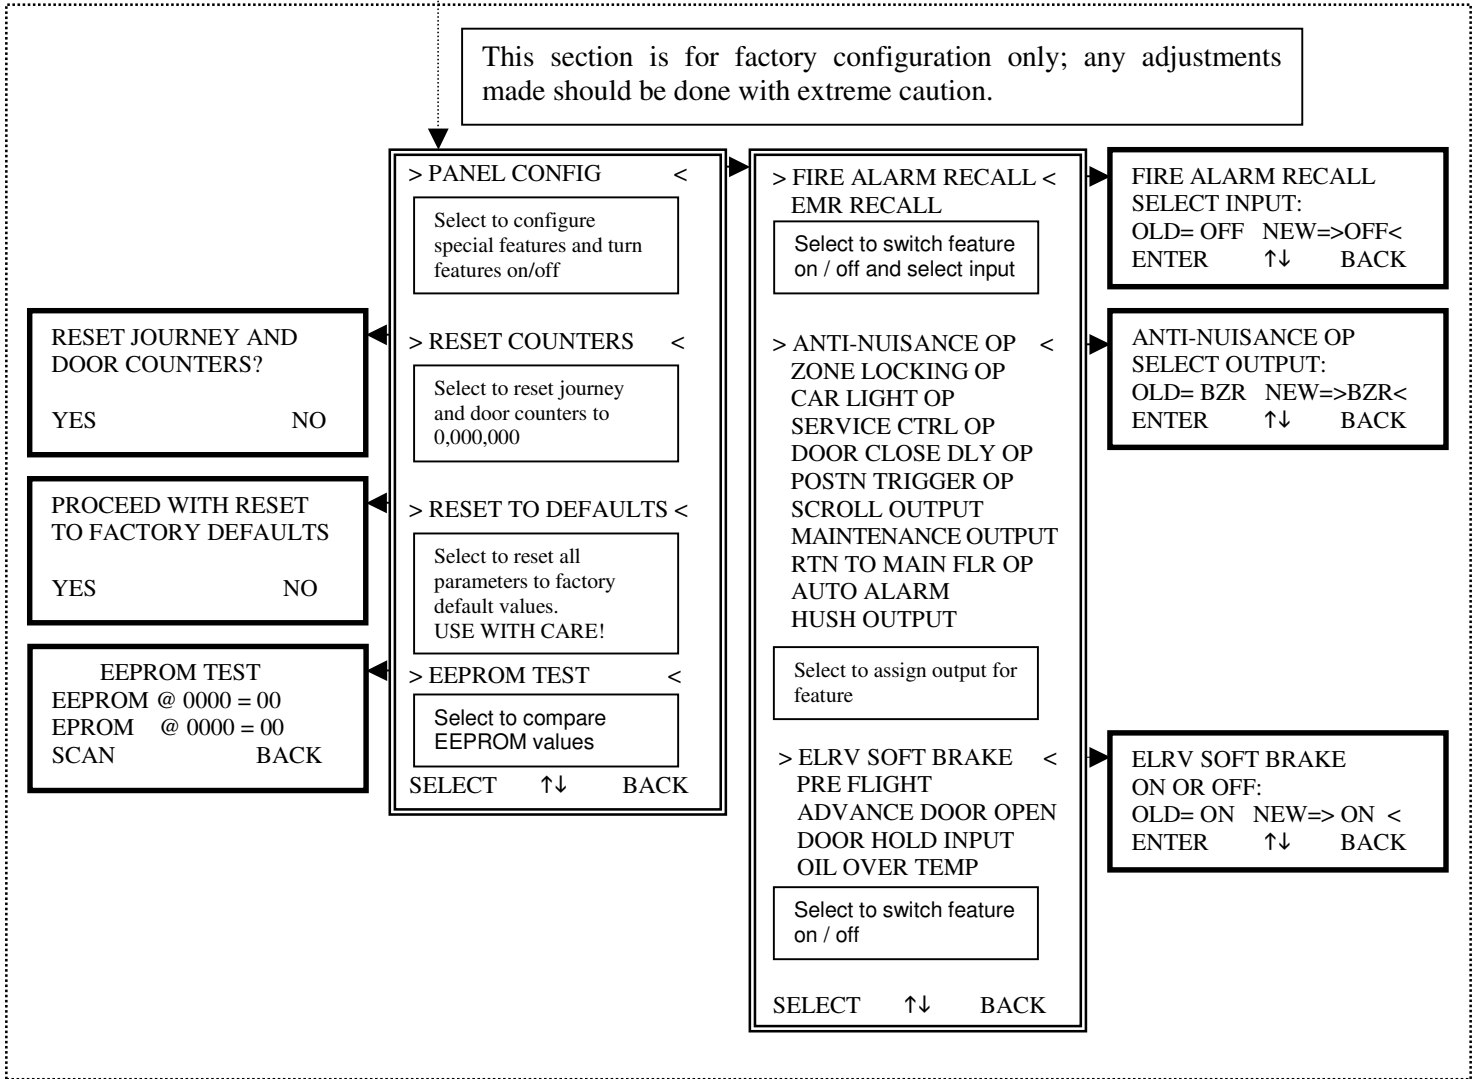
This section is for factory configuration only; any adjustments made should be done with extreme caution.

> PANEL CONFIG <

Select to configure special features and turn features on/off

> RESET COUNTERS <

Select to reset journey and door counters to 0,000,000

> RESET TO DEFAULTS <

Select to reset all parameters to factory default values. USE WITH CARE!

> EEPROM TEST <

Select to compare EEPROM values

SELECT ↑↓ BACK

RESET JOURNEY AND DOOR COUNTERS?

YES NO

PROCEED WITH RESET TO FACTORY DEFAULTS

YES NO

EEPROM TEST
EEPROM @ 0000 = 00
EPROM @ 0000 = 00
SCAN BACK

> FIRE ALARM RECALL <
EMR RECALL

Select to switch feature on / off and select input

> ANTI-NUISANCE OP <
ZONE LOCKING OP
CAR LIGHT OP
SERVICE CTRL OP
DOOR CLOSE DLY OP
POSTN TRIGGER OP
SCROLL OUTPUT
MAINTENANCE OUTPUT
RTN TO MAIN FLR OP
AUTO ALARM
HUSH OUTPUT

Select to assign output for feature

> ELRV SOFT BRAKE <
PRE FLIGHT
ADVANCE DOOR OPEN
DOOR HOLD INPUT
OIL OVER TEMP

Select to switch feature on / off

SELECT ↑↓ BACK

FIRE ALARM RECALL
SELECT INPUT:
OLD= OFF NEW=>OFF<
ENTER ↑↓ BACK

ANTI-NUISANCE OP
SELECT OUTPUT:
OLD= BZR NEW=>BZR<
ENTER ↑↓ BACK

ELRV SOFT BRAKE
ON OR OFF:
OLD= ON NEW=> ON <
ENTER ↑↓ BACK